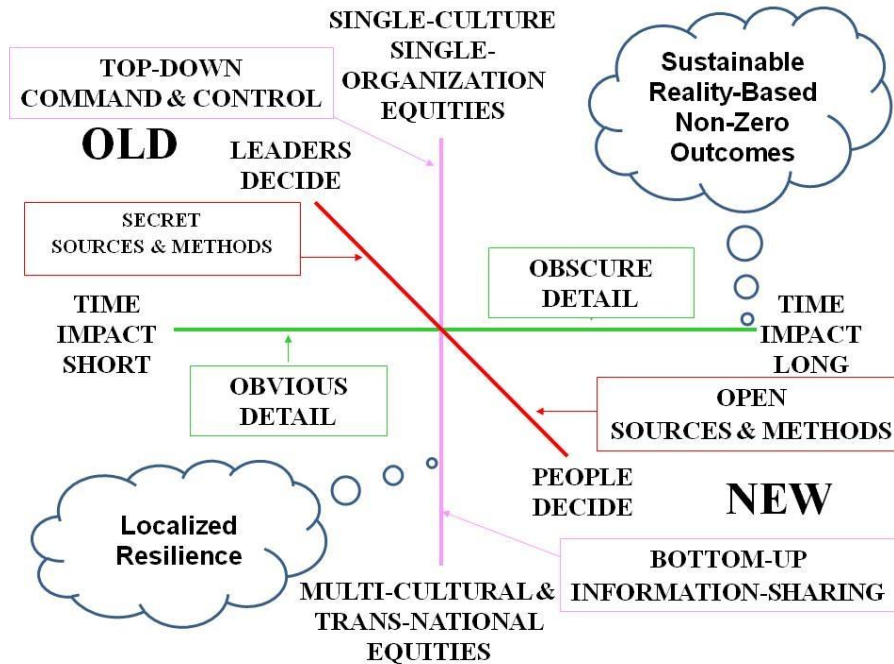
SINGLE-CULTURE SINGLE-ORGANIZATION EQUITIES

TOP-DOWN COMMAND & CONTROL

Sustainable Reality-Based Non-Zero Outcomes

OLD

LEADERS DECIDE

SECRET SOURCES & METHODS

OBSCURE DETAIL

TIME IMPACT SHORT

TIME IMPACT LONG

OBVIOUS DETAIL

OPEN SOURCES & METHODS

PEOPLE DECIDE

NEW

Localized Resilience

BOTTOM-UP INFORMATION-SHARING

MULTI-CULTURAL & TRANS-NATIONAL EQUITIES